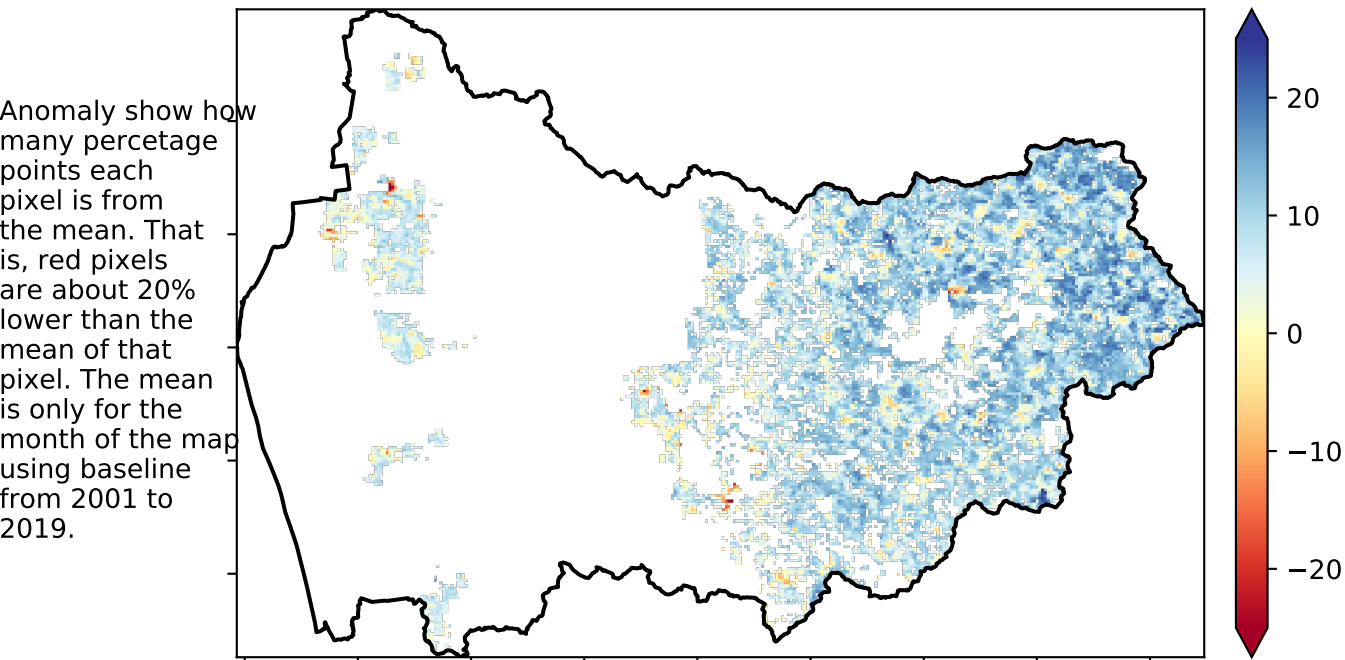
Anomaly show how many percetage points each pixel is from the mean. That is, red pixels are about 20% lower than the mean of that pixel. The mean is only for the month of the map using baseline from 2001 to 2019.

20
10
0
−10
−20